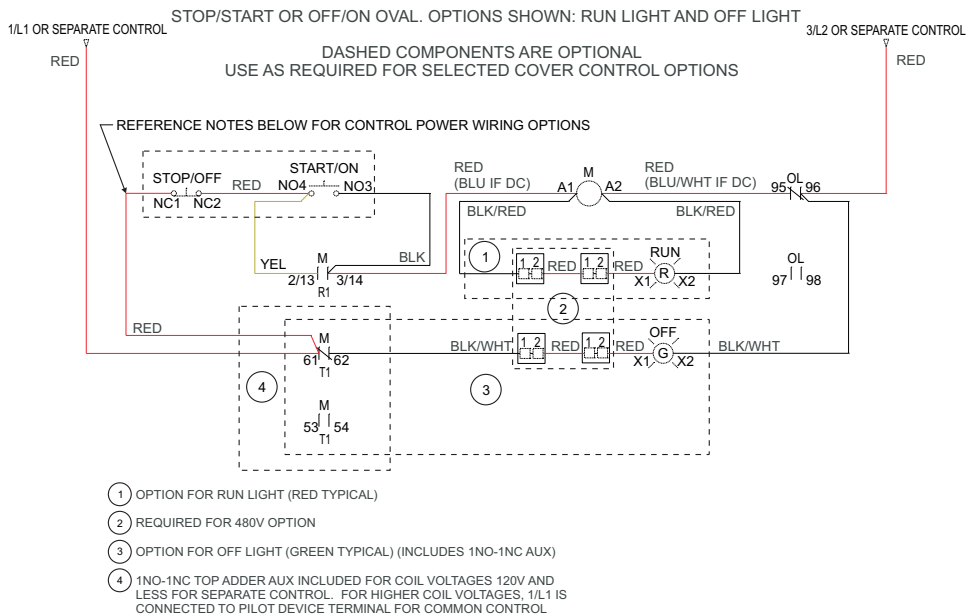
STOP/START OR OFF/ON OVAL. OPTIONS SHOWN: RUN LIGHT AND OFF LIGHT

1/L1 OR SEPARATE CONTROL

3/L2 OR SEPARATE CONTROL

RED

RED

DASHED COMPONENTS ARE OPTIONAL
USE AS REQUIRED FOR SELECTED COVER CONTROL OPTIONS

REFERENCE NOTES BELOW FOR CONTROL POWER WIRING OPTIONS

STOP/OFF
NC1 NC2
RED
START/ON
NO4 NO3

RED
(BLU IF DC)
M
A1 A2
RED
(BLU/WHT IF DC)
95 OL 96

BLK/RED
BLK/RED

YEL
M
2/13 3/14
R1
BLK

1
1 2 RED 1 2 RED
RUN
R
X1 X2

OL
97 98

2

RED

M
61 62
T1

BLK/WHT
1 2 RED 1 2 RED
OFF
G
X1 X2
BLK/WHT

4

3

M
53 54
T1

1 OPTION FOR RUN LIGHT (RED TYPICAL)

2 REQUIRED FOR 480V OPTION

3 OPTION FOR OFF LIGHT (GREEN TYPICAL) (INCLUDES 1NO-1NC AUX)

4 1NO-1NC TOP ADDER AUX INCLUDED FOR COIL VOLTAGES 120V AND LESS FOR SEPARATE CONTROL. FOR HIGHER COIL VOLTAGES, 1/L1 IS CONNECTED TO PILOT DEVICE TERMINAL FOR COMMON CONTROL